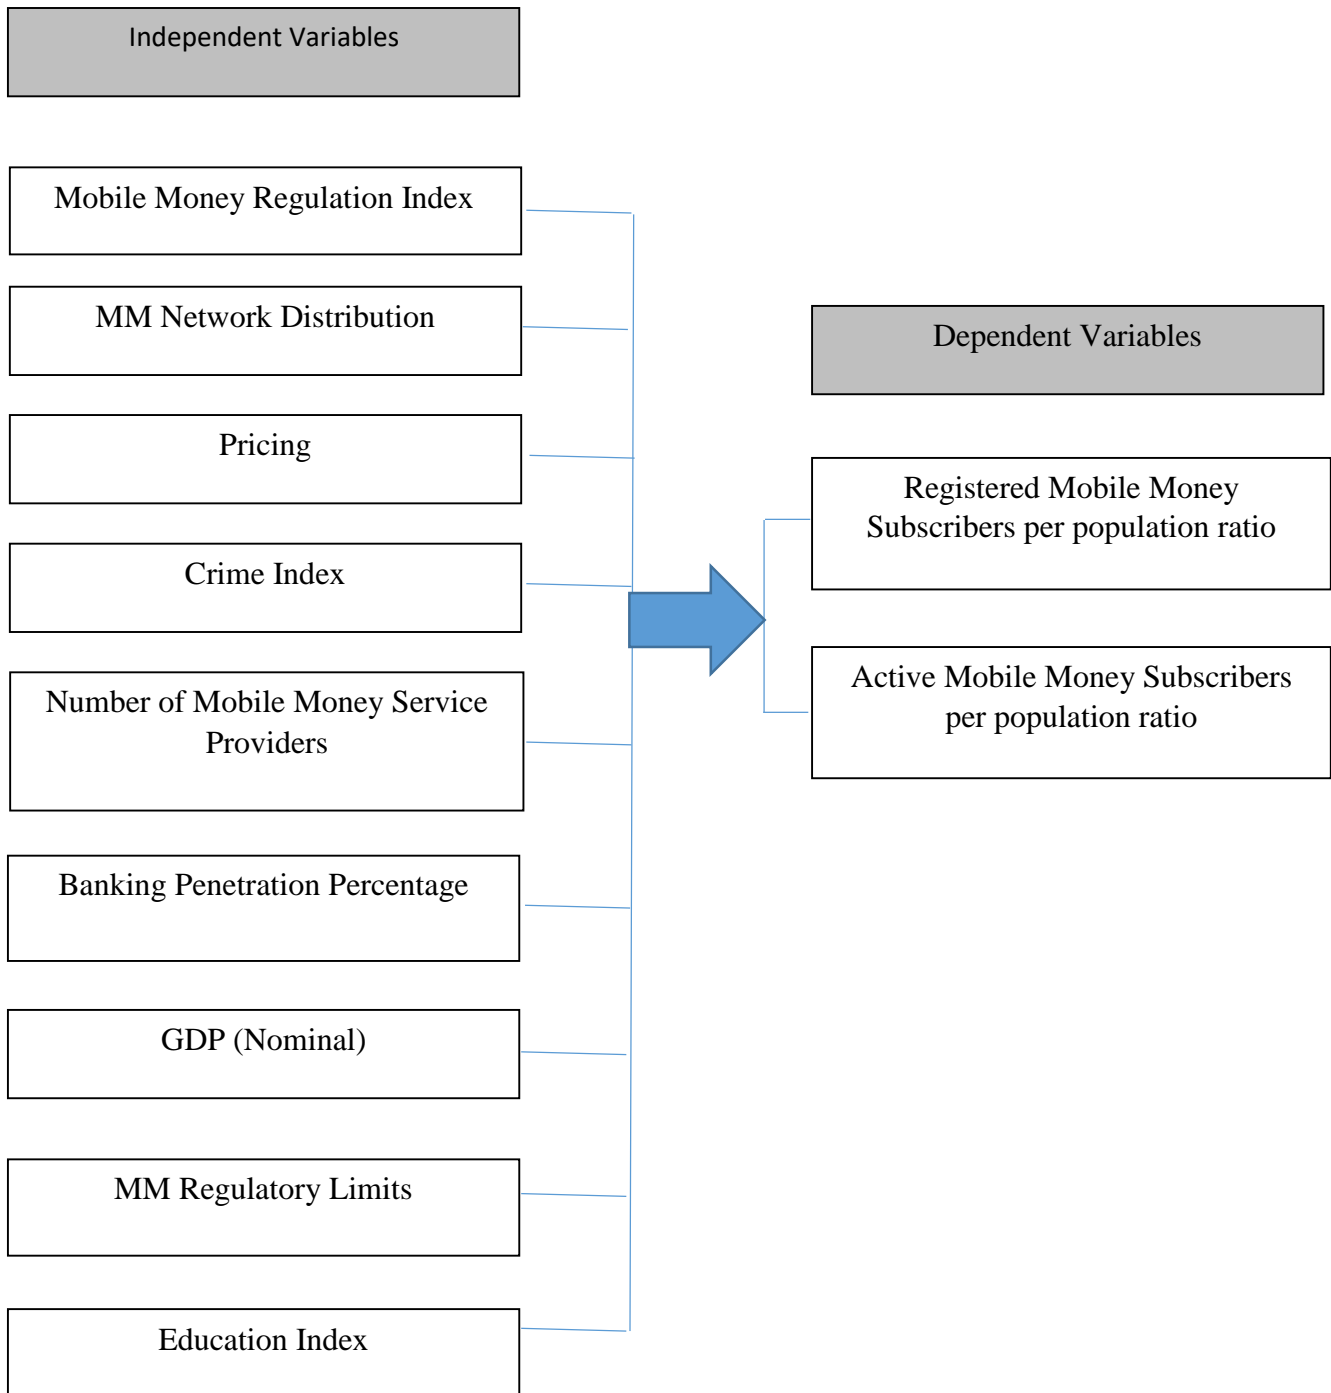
Independent Variables

Mobile Money Regulation Index

MM Network Distribution

Pricing

Crime Index

Number of Mobile Money Service Providers

Banking Penetration Percentage

GDP (Nominal)

MM Regulatory Limits

Education Index

Dependent Variables

Registered Mobile Money Subscribers per population ratio

Active Mobile Money Subscribers per population ratio